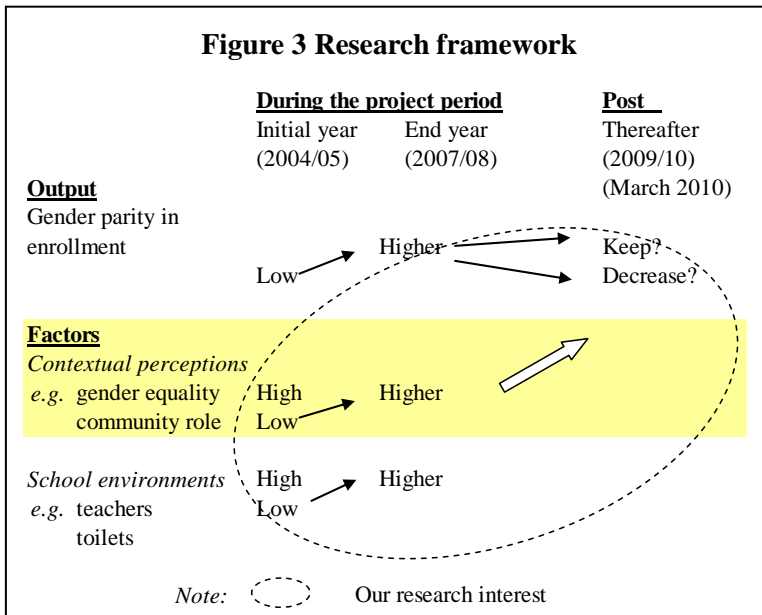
Figure 3 Research framework

During the project period

Initial year (2004/05)

End year (2007/08)

Post

Thereafter (2009/10) (March 2010)

Output

Gender parity in enrollment

Low

Higher

Keep?

Decrease?

Factors

Contextual perceptions

e.g. gender equality

community role

High

Low

Higher

School environments

e.g. teachers

toilets

High

Low

Higher

Note:

Our research interest